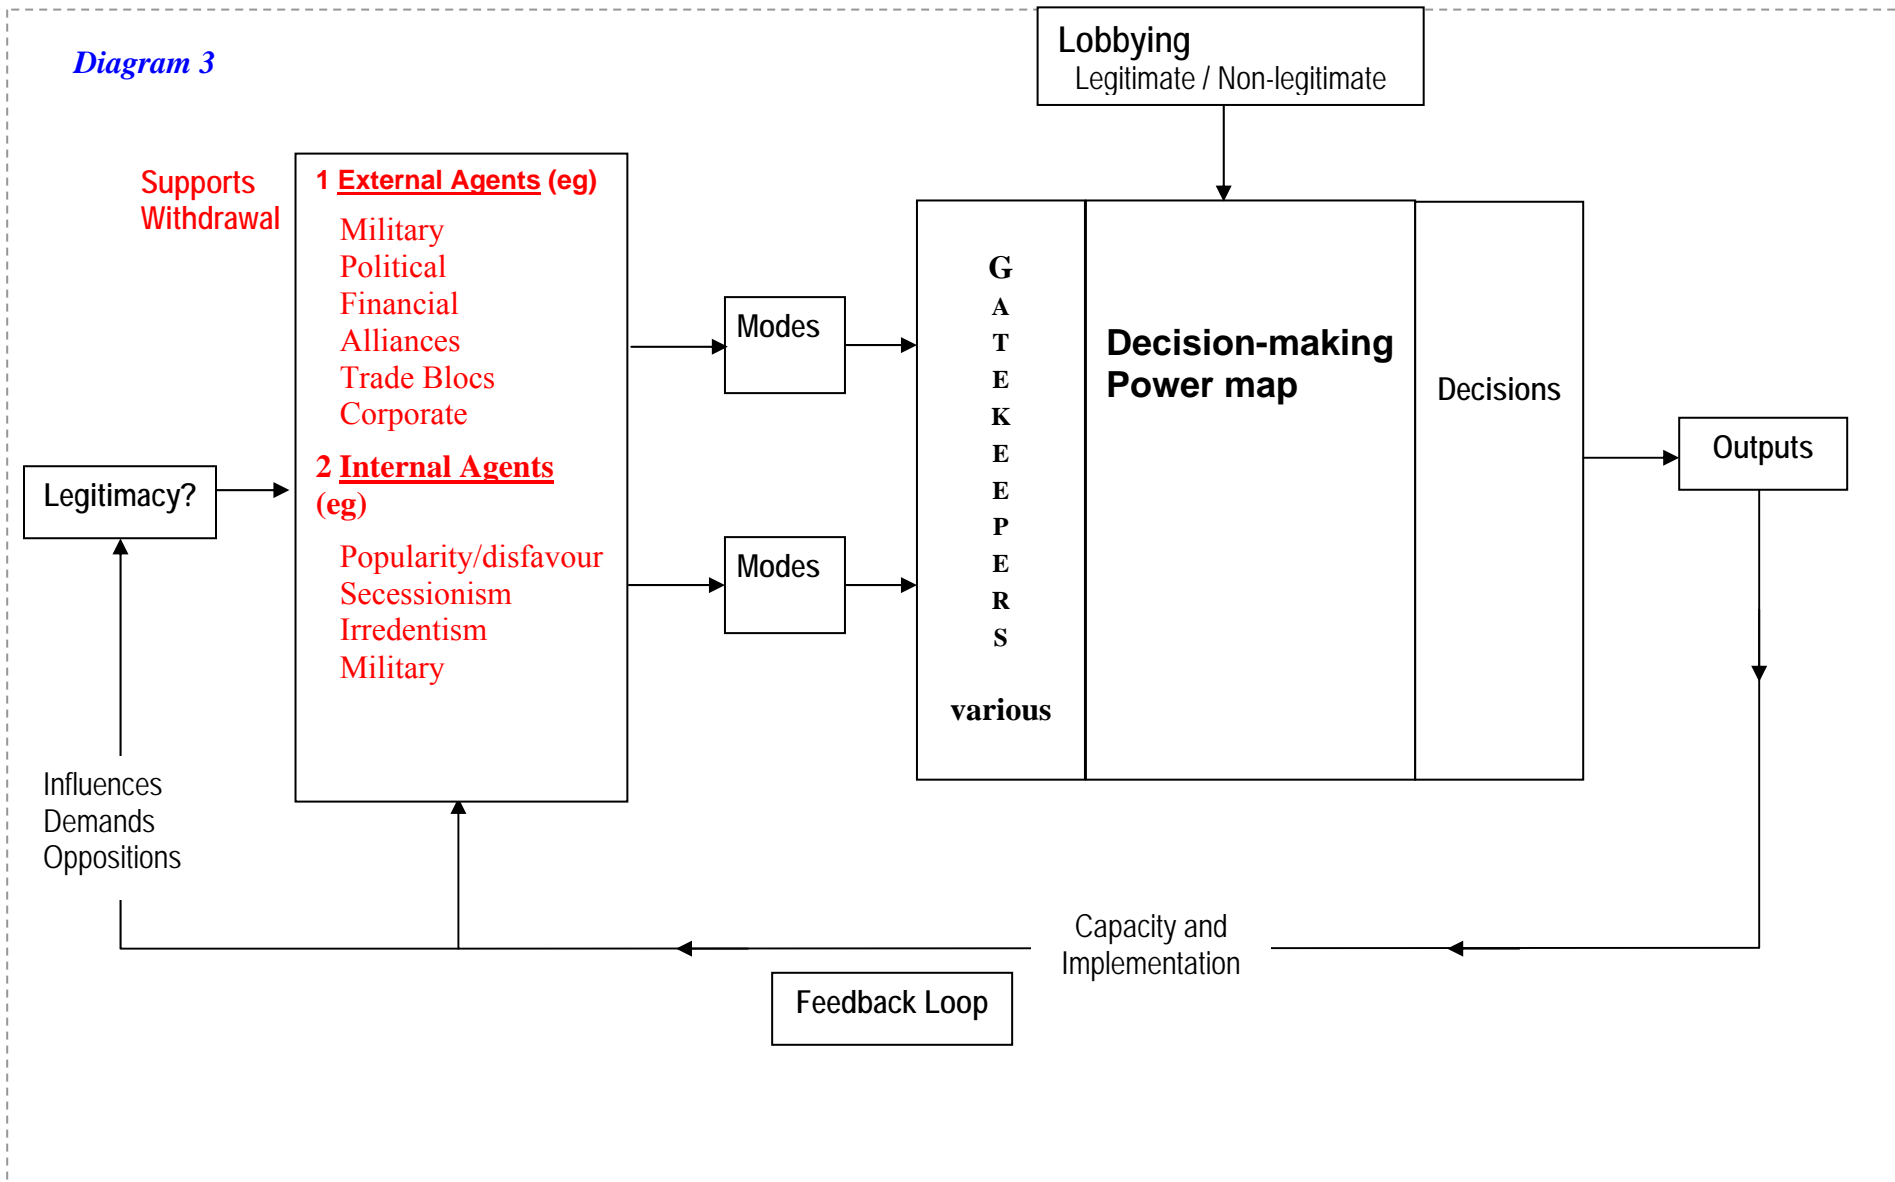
Diagram 3

Lobbying
Legitimate / Non-legitimate

Supports
Withdrawal

1 External Agents (eg)

Military
Political
Financial
Alliances
Trade Blocs
Corporate

2 Internal Agents (eg)

Popularity/disfavour
Secessionism
Irredentism
Military

Legitimacy?

Modes

Modes

G
A
T
E
K
E
E
P
E
R
S

various

Decision-making Power map

Decisions

Outputs

Influences
Demands
Oppositions

Capacity and Implementation

Feedback Loop